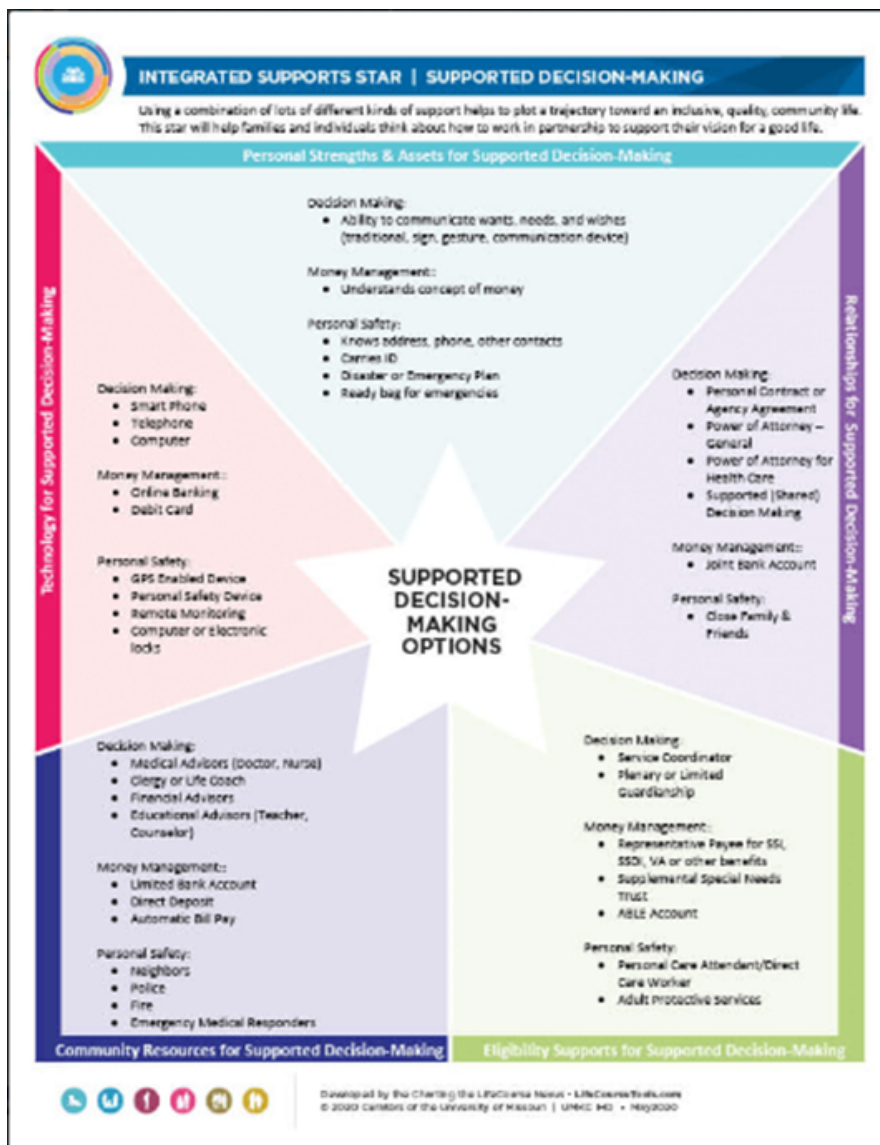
INTEGRATED SUPPORTS STAR | SUPPORTED DECISION-MAKING

Using a combination of lots of different kinds of support helps to plot a trajectory toward an inclusive, quality, community life. This star will help families and individuals think about how to work in partnership to support their vision for a good life.

Personal Strengths & Assets for Supported Decision-Making

Decision Making:
• Ability to communicate wants, needs, and wishes (traditional, sign, gesture, communication device)

Money Management:
• Understands concept of money

Personal Safety:
• Knows address, phone, other contacts
• Carries ID
• Disaster or Emergency Plan
• Ready bag for emergencies

Technology for Supported Decision-Making

Decision Making:
• Smart Phone
• Telephone
• Computer

Money Management::
• Online Banking
• Debit Card

Personal Safety:
• GPS Enabled Device
• Personal Safety Device
• Remote Monitoring
• Computer or electronic locks

Relationships for Supported Decision-Making

Decision Making:
• Personal Contract or Agency Agreement
• Power of Attorney – General
• Power of Attorney for Health Care
• Supported (Shared) Decision Making

Money Management::
• Joint Bank Account

Personal Safety:
• Close Family & Friends

SUPPORTED DECISION-MAKING OPTIONS

Decision Making:
• Medical Advisors (Doctor, Nurse)
• Clergy or Life Coach
• Financial Advisors
• Educational Advisors (Teacher, Counselor)

Money Management::
• Limited Bank Account
• Direct Deposit
• Automatic Bill Pay

Personal Safety:
• Neighbors
• Police
• Fire
• Emergency Medical Responders

Community Resources for Supported Decision-Making

Decision Making:
• Service Coordinator
• Plenary or Limited Guardianship

Money Management::
• Representative Payee for SSI, SSDI, VA or other benefits
• Supplemental Special Needs Trust
• ABLE Account

Personal Safety:
• Personal Care Attendant/Direct Care Worker
• Adult Protective Services

Eligibility Supports for Supported Decision-Making

Developed by the Charting the LifeCourse Nexus - LifeCourseTools.com
© 2020 Curators of the University of Missouri | UMKC IHD • May2020